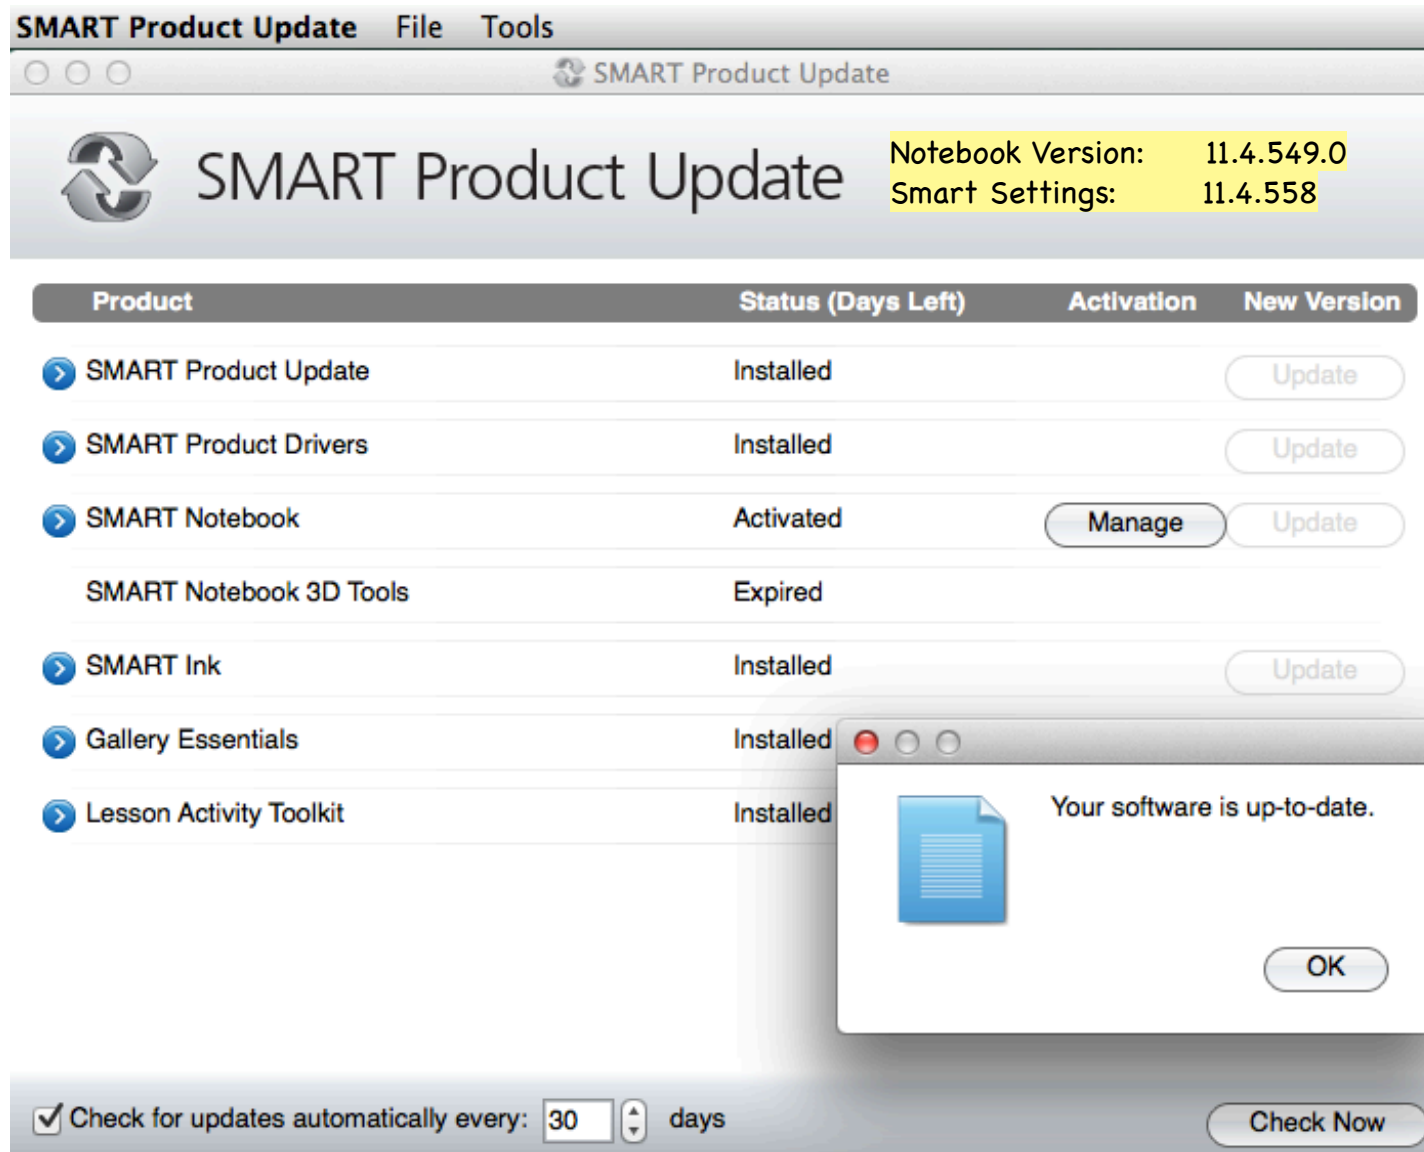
SMART Product Update File Tools

SMART Product Update

SMART Product Update

Notebook Version: 11.4.549.0
Smart Settings: 11.4.558

| Product | Status (Days Left) | Activation | New Version |
|---|---|---|---|
| SMART Product Update | Installed | | Update |
| SMART Product Drivers | Installed | | Update |
| SMART Notebook | Activated | Manage | Update |
| SMART Notebook 3D Tools | Expired | | |
| SMART Ink | Installed | | Update |
| Gallery Essentials | Installed | | |
| Lesson Activity Toolkit | Installed | | |

Your software is up-to-date.

OK

Check for updates automatically every: 30 days

Check Now